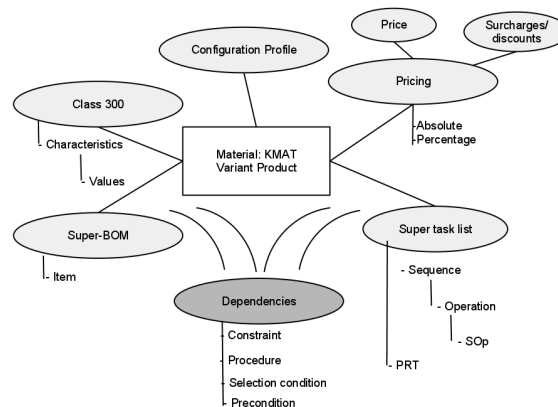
Price

Surcharges/ discounts

Configuration Profile

Pricing

-Absolute
-Percentage

Class 300

- Characteristics

- Values

Material: KMAT
Variant Product

Super-BOM

- Item

Super task list

- Sequence

- Operation

- SOp

- PRT

Dependencies

- Constraint
- Procedure
- Selection condition
- Precondition